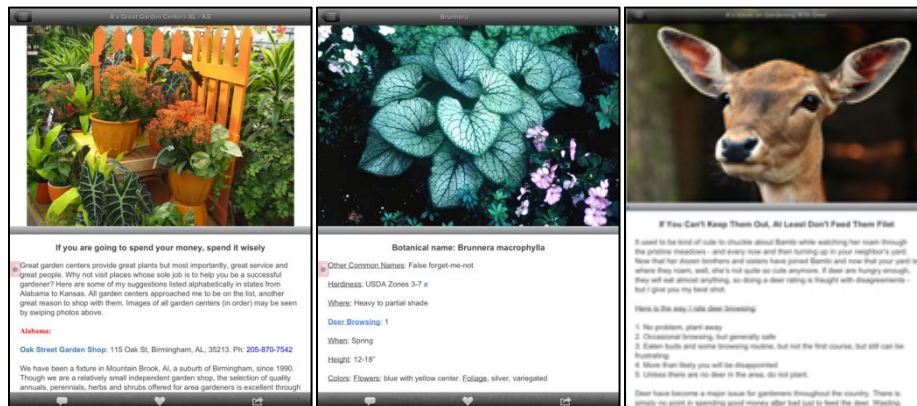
A's Great Garden Centers AL - KS

If you are going to spend your money, spend it wisely

Great garden centers provide great plants but most importantly, great service and great people. Why not visit places whose sole job is to help you be a successful gardener? Here are some of my suggestions listed alphabetically in states from Alabama to Kansas. All garden centers approached me to be on the list, another great reason to shop with them. Images of all garden centers (in order) may be seen by swiping photos above.

Alabama:

Oak Street Garden Shop: 115 Oak St, Birmingham, AL, 35213. Ph: 205-870-7542

We have been a fixture in Mountain Brook, Al, a suburb of Birmingham, since 1990. Though we are a relatively small independent garden shop, the selection of quality annuals, perennials, herbs and shrubs offered for area gardeners is excellent through

Brunnera

Botanical name: Brunnera macrophylla

Other Common Names: False forget-me-not

Hardiness: USDA Zones 3-7 a

Where: Heavy to partial shade

Deer Browsing: 1

When: Spring

Height: 12-18"

Colors: Flowers: blue with yellow center. Foliage, silver, variegated

A's Ideas on Gardening With Deer

If You Can't Keep Them Out, At Least Don't Feed Them Filet

It used to be kind of cute to chuckle about Bambi while watching her roam through the pristine meadows - and every now and then turning up in your neighbor's yard. Now that her dozen brothers and sisters have joined Bambi and now that your yard is where they roam, well, she's not quite so cute anymore. If deer are hungry enough, they will eat almost anything, so doing a deer rating is fraught with disagreements - but I give you my best shot.

Here is the way I rate deer browsing:

1. No problem, plant away
2. Occasional browsing, but generally safe
3. Eaten buds and some browsing routine, but not the first course, but still can be frustrating.
4. More than likely you will be disappointed
5. Unless there are no deer in the area, do not plant.

Deer have become a major issue for gardeners throughout the country. There is simply no point in spending good money after bad just to feed the deer. Wasting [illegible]